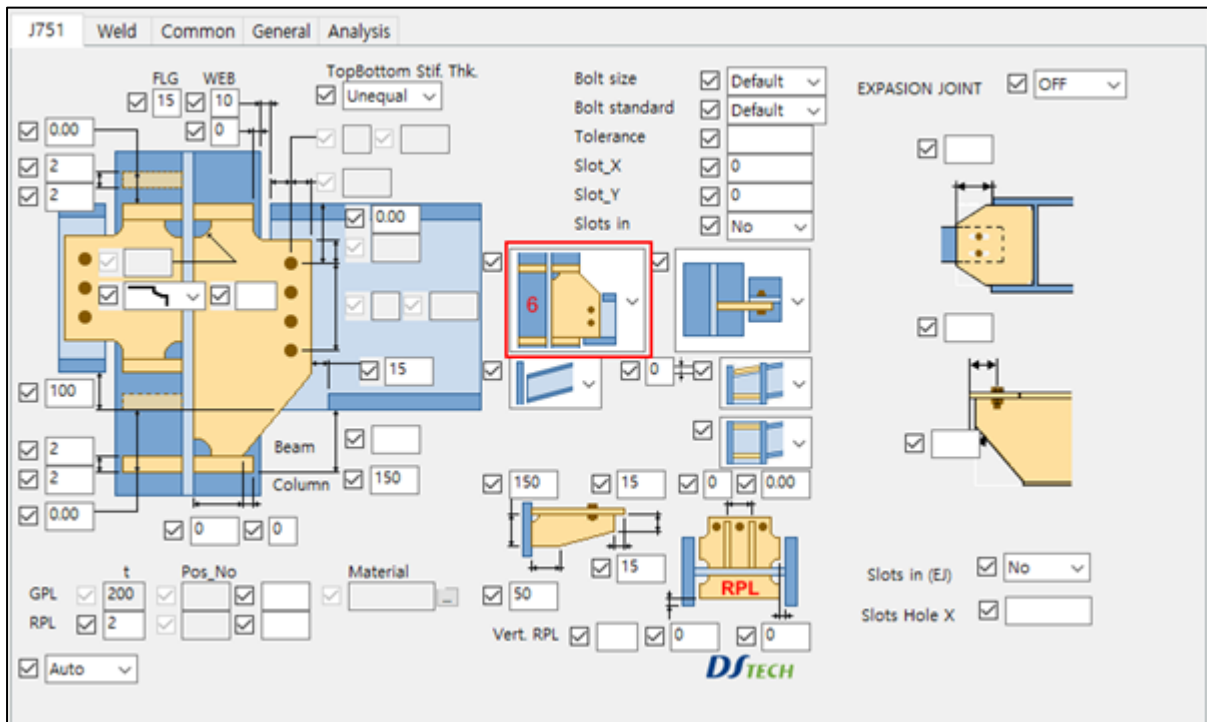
J751 | Weld | Common | General | Analysis

FLG WEB
15 10
0
TopBottom Stif. Thk.
Unequal

0.00
2
2
0.00
15
100
2
2
0.00
Beam
Column 150
0 0

Bolt size Default
Bolt standard Default
Tolerance
Slot_X 0
Slot_Y 0
Slots in No

6

0
150 15 0 0.00
15
50
RPL
Vert. RPL 0 0

EXPASION JOINT OFF

Slots in (EJ) No
Slots Hole X

t Pos_No Material
GPL 200
RPL 2
Auto

DSTECH